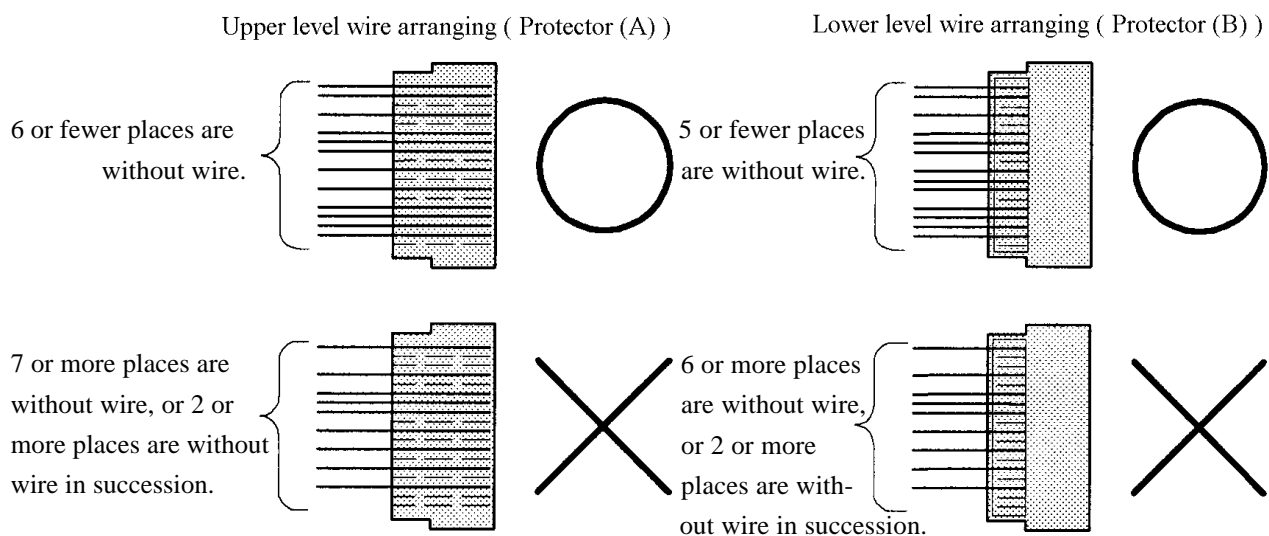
Upper level wire arranging ( Protector (A) )

6 or fewer places are without wire.

7 or more places are without wire, or 2 or more places are without wire in succession.

Lower level wire arranging ( Protector (B) )

5 or fewer places are without wire.

6 or more places are without wire, or 2 or more places are without wire in succession.